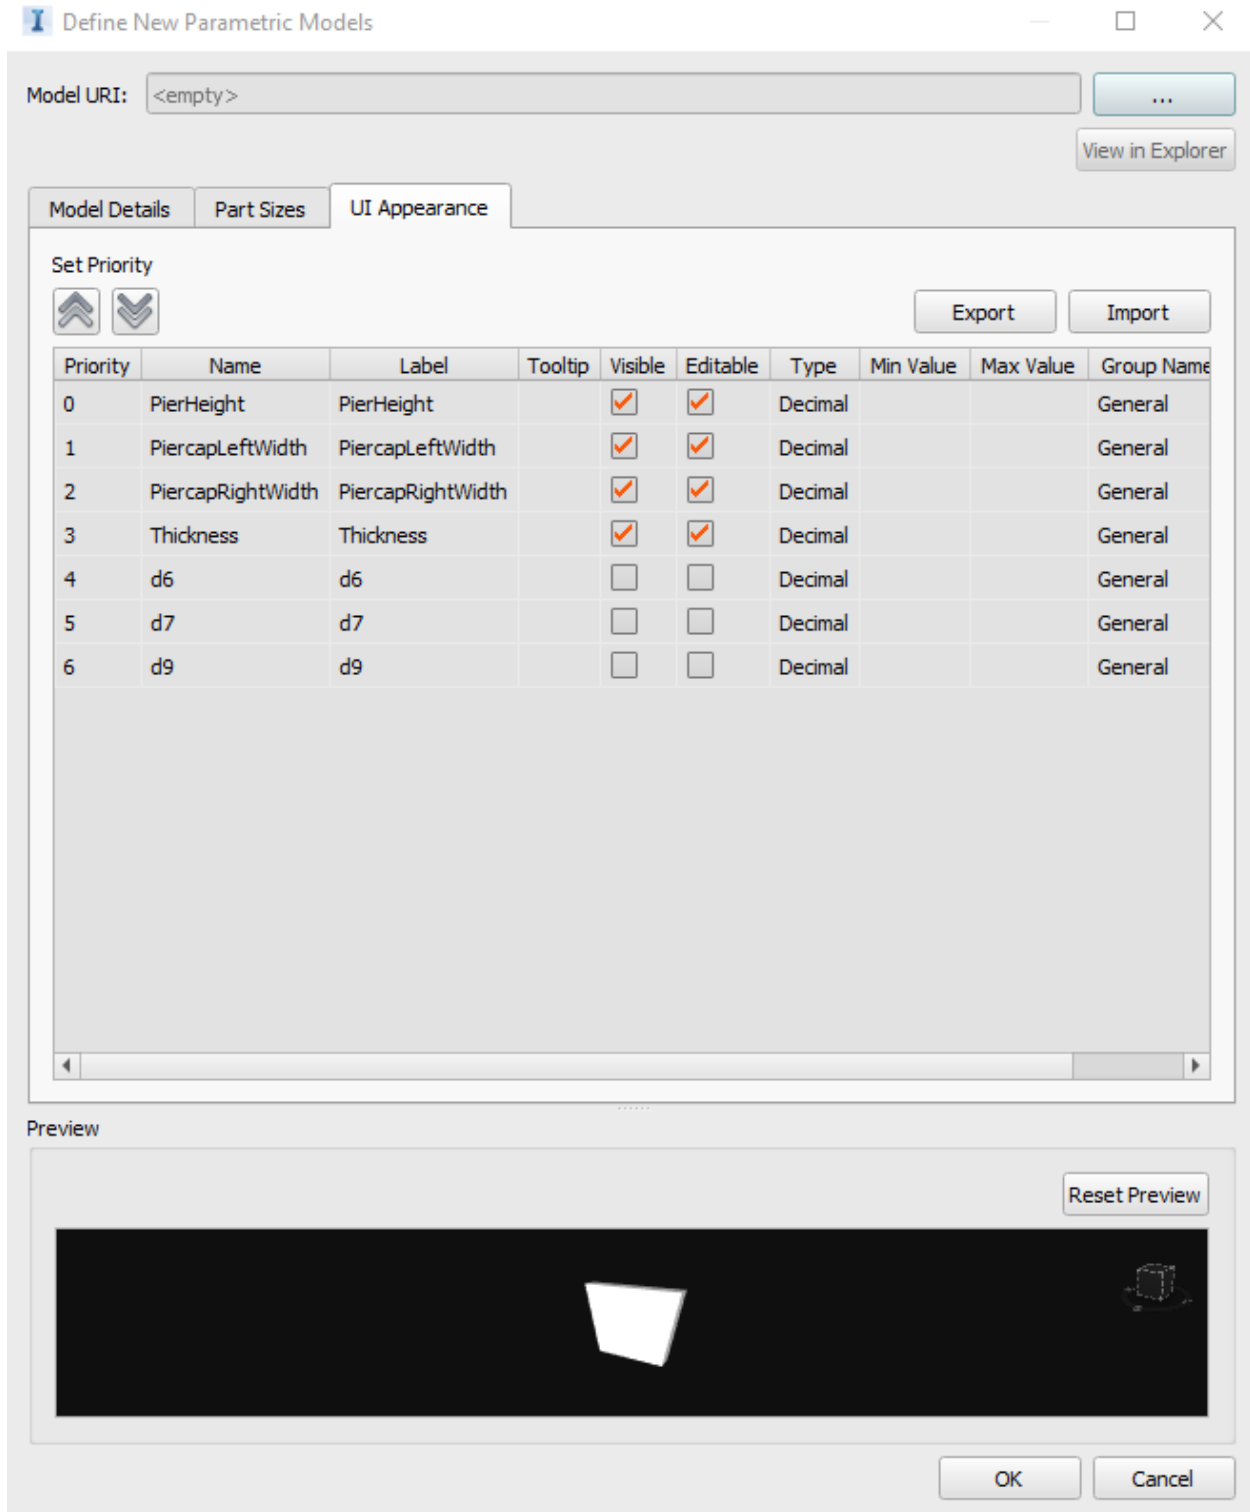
Define New Parametric Models

Model URI: <empty> ...

View in Explorer

Model Details | Part Sizes | UI Appearance

Set Priority

Export Import

| Priority | Name | Label | Tooltip | Visible | Editable | Type | Min Value | Max Value | Group Name |
|---|---|---|---|---|---|---|---|---|---|
| 0 | PierHeight | PierHeight | | ☑ | ☑ | Decimal | | | General |
| 1 | PiercapLeftWidth | PiercapLeftWidth | | ☑ | ☑ | Decimal | | | General |
| 2 | PiercapRightWidth | PiercapRightWidth | | ☑ | ☑ | Decimal | | | General |
| 3 | Thickness | Thickness | | ☑ | ☑ | Decimal | | | General |
| 4 | d6 | d6 | | ☐ | ☐ | Decimal | | | General |
| 5 | d7 | d7 | | ☐ | ☐ | Decimal | | | General |
| 6 | d9 | d9 | | ☐ | ☐ | Decimal | | | General |

Preview

Reset Preview

OK Cancel